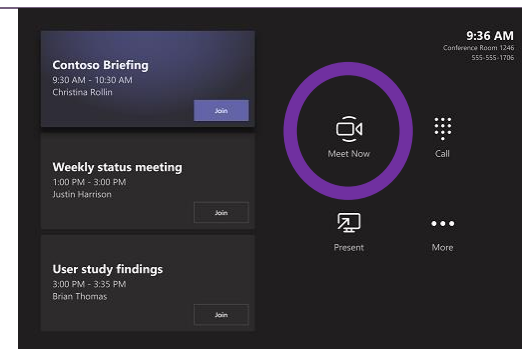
Contoso Briefing
9:30 AM - 10:30 AM
Christina Rollin

Join

Weekly status meeting
1:00 PM - 3:00 PM
Justin Harrison

Join

User study findings
3:00 PM - 3:35 PM
Brian Thomas

Join

9:36 AM
Conference Room 1246
555-555-1706

Meet Now

Call

Present

More